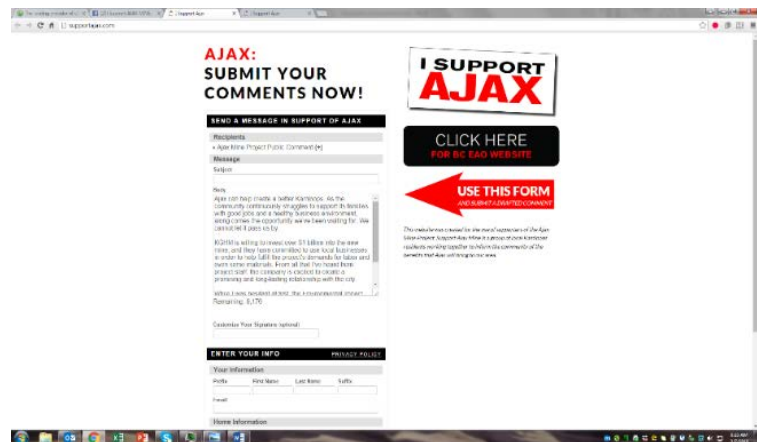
supportajax.com

AJAX:
SUBMIT YOUR COMMENTS NOW!

SEND A MESSAGE IN SUPPORT OF AJAX

Recipients
• Ajax Mine Project Public Comment (✚)

Message
Subject

Body
Ajax can help create a better Kamloops. As the community continuously struggles to support its families with good jobs and a healthy business environment, along comes the opportunity we've been waiting for. We cannot let it pass us by.

KGHM is willing to invest over $1 billion into the new mine, and they have committed to use local businesses in order to help fulfill the project's demands for labor and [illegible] materials. From all that I've heard from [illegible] staff, the company is excited to create a promising and long-lasting relationship with the city.

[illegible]
Remaining: 5,176

Customize Your Signature (optional)

ENTER YOUR INFO PRIVACY POLICY

Your Information
Prefix First Name Last Name Suffix

Email

Home Information

I SUPPORT AJAX

CLICK HERE
FOR BC EAO WEBSITE

USE THIS FORM
AND SUBMIT A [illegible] COMMENT

This website was created by the many supporters of the Ajax Mine Project. Support Ajax Mine is a group of local Kamloops residents working together to inform the community of the benefits that Ajax will bring to our area.